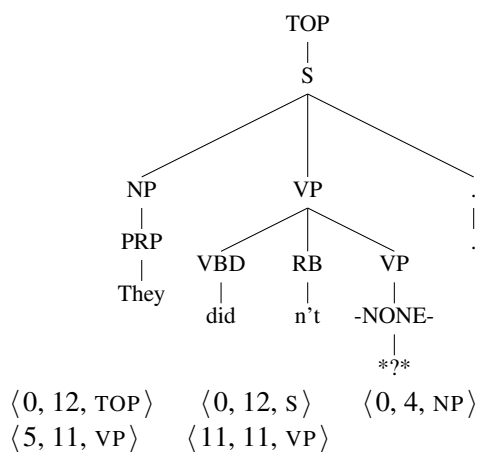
TOP
S
NP
PRP
They
VP
VBD
did
RB
n't
VP
-NONE-
*?*
.
.

$\langle 0, 12, \text{TOP} \rangle$ $\langle 0, 12, \text{S} \rangle$ $\langle 0, 4, \text{NP} \rangle$
$\langle 5, 11, \text{VP} \rangle$ $\langle 11, 11, \text{VP} \rangle$